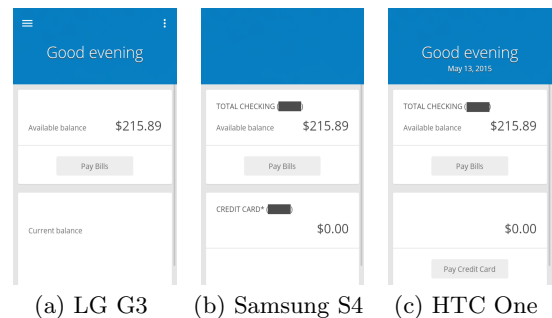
Good evening

Available balance $215.89

Pay Bills

Current balance

(a) LG G3

TOTAL CHECKING ([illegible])

Available balance $215.89

Pay Bills

CREDIT CARD* ([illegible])

$0.00

(b) Samsung S4

Good evening

May 13, 2015

TOTAL CHECKING ([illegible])

Available balance $215.89

Pay Bills

$0.00

Pay Credit Card

(c) HTC One